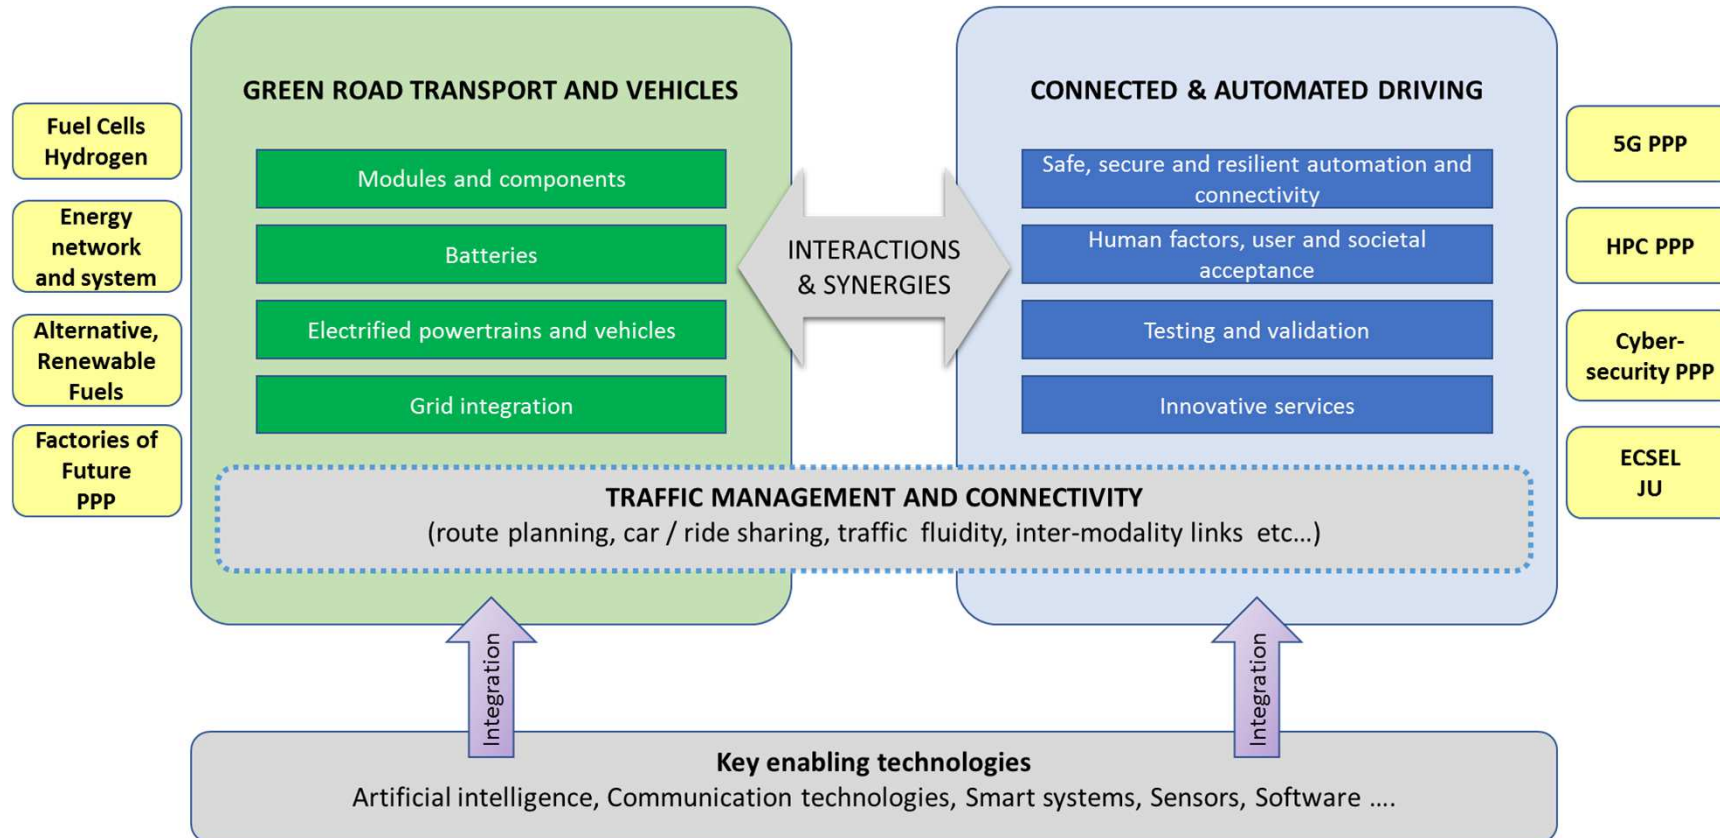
Fuel Cells Hydrogen

Energy network and system

Alternative, Renewable Fuels

Factories of Future PPP

GREEN ROAD TRANSPORT AND VEHICLES

Modules and components

Batteries

Electrified powertrains and vehicles

Grid integration

INTERACTIONS & SYNERGIES

CONNECTED & AUTOMATED DRIVING

Safe, secure and resilient automation and connectivity

Human factors, user and societal acceptance

Testing and validation

Innovative services

5G PPP

HPC PPP

Cyber-security PPP

ECSEL JU

TRAFFIC MANAGEMENT AND CONNECTIVITY
(route planning, car / ride sharing, traffic fluidity, inter-modality links etc...)

Integration

Integration

Key enabling technologies
Artificial intelligence, Communication technologies, Smart systems, Sensors, Software ....